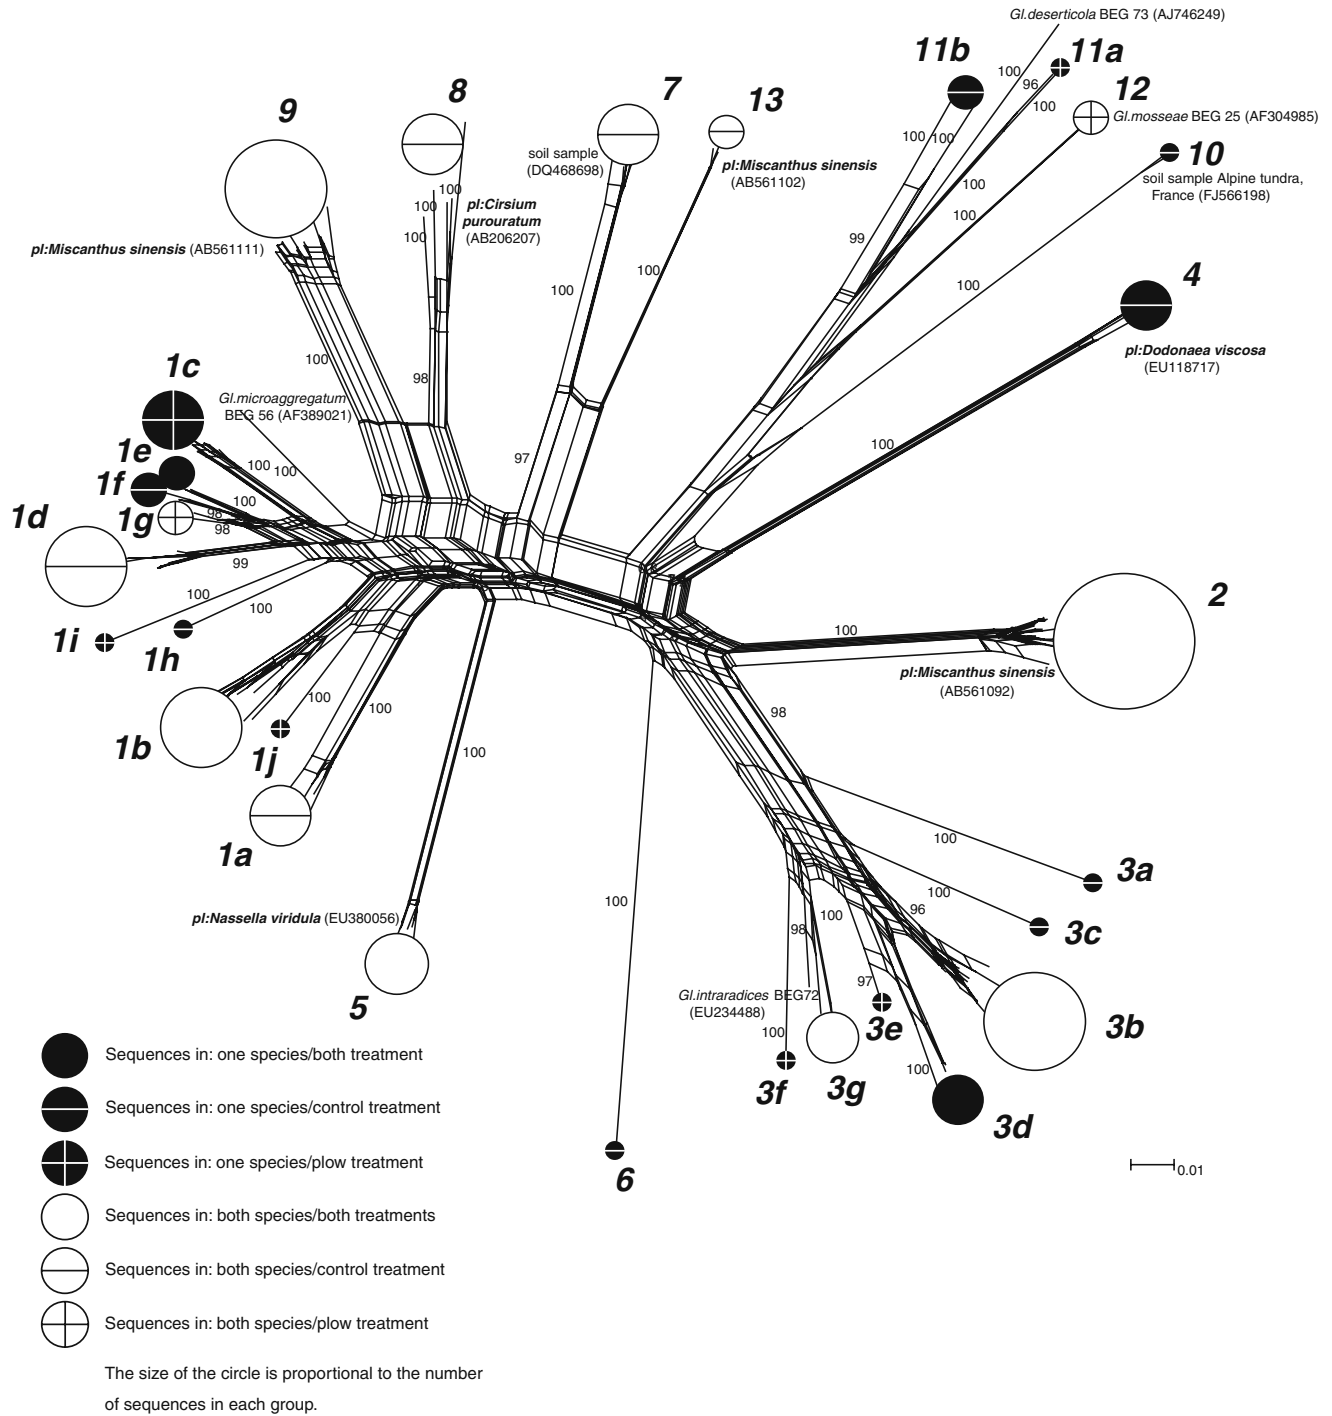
Gl.deserticola BEG 73 (AJ746249)

11b 11a 100 96 100

9 8 7 13 12 Gl.mosseae BEG 25 (AF304985)

100 100

soil sample (DQ468698)

pl:Miscanthus sinensis (AB561102)

10 soil sample Alpine tundra, France (FJ566198)

100 100 pl:Cirsium purouratum (AB206207)

100 100

pl:Miscanthus sinensis (AB561111)

99 100

100 100 100

4 pl:Dodonaea viscosa (EU118717)

100 98

1c Gl.microaggregatum BEG 56 (AF389021)

1e 100 100

1f 100

1g 98 98

1d 97 100

99

100 100

1i 1h

2

100

pl:Miscanthus sinensis (AB561092)

98

1b 1j 100 100 100

1a

100

3a

100

3c

96

100 100

pl:Nassella viridula (EU380056)

98 100

5

97

Gl.intraradices BEG72 (EU234488)

3e 3b

100

3f 3g 100

3d

6

0.01

Sequences in: one species/both treatment

Sequences in: one species/control treatment

Sequences in: one species/plow treatment

Sequences in: both species/both treatments

Sequences in: both species/control treatment

Sequences in: both species/plow treatment

The size of the circle is proportional to the number of sequences in each group.